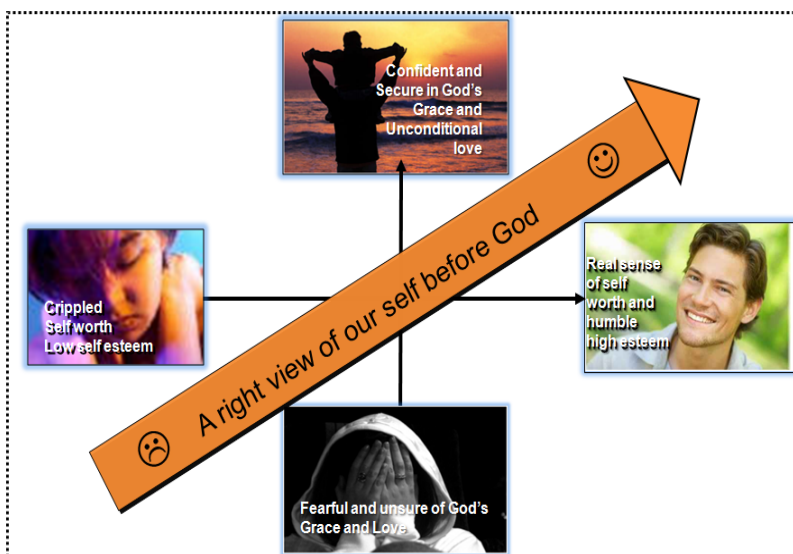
Confident and Secure in God's Grace and Unconditional love

Crippled Self worth Low self esteem

☹ A right view of our self before God ☺

Real sense of self worth and humble high esteem

Fearful and unsure of God's Grace and Love